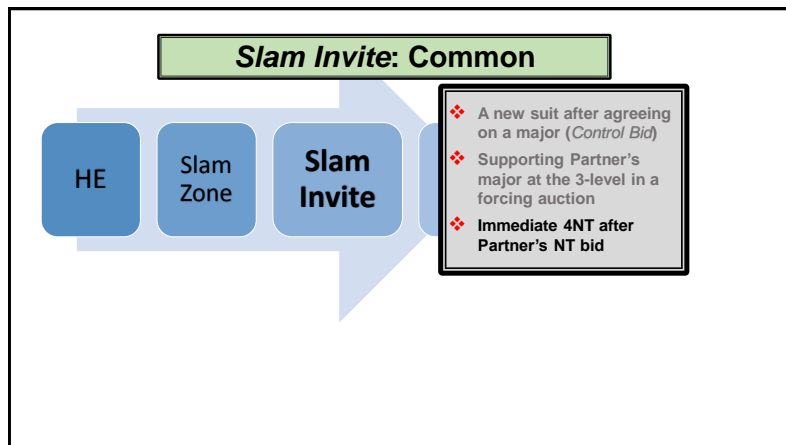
*Slam Invite*: Common

HE

Slam Zone

Slam Invite

A new suit after agreeing on a major (*Control Bid*)

Supporting Partner's major at the 3-level in a forcing auction

Immediate 4NT after Partner's NT bid